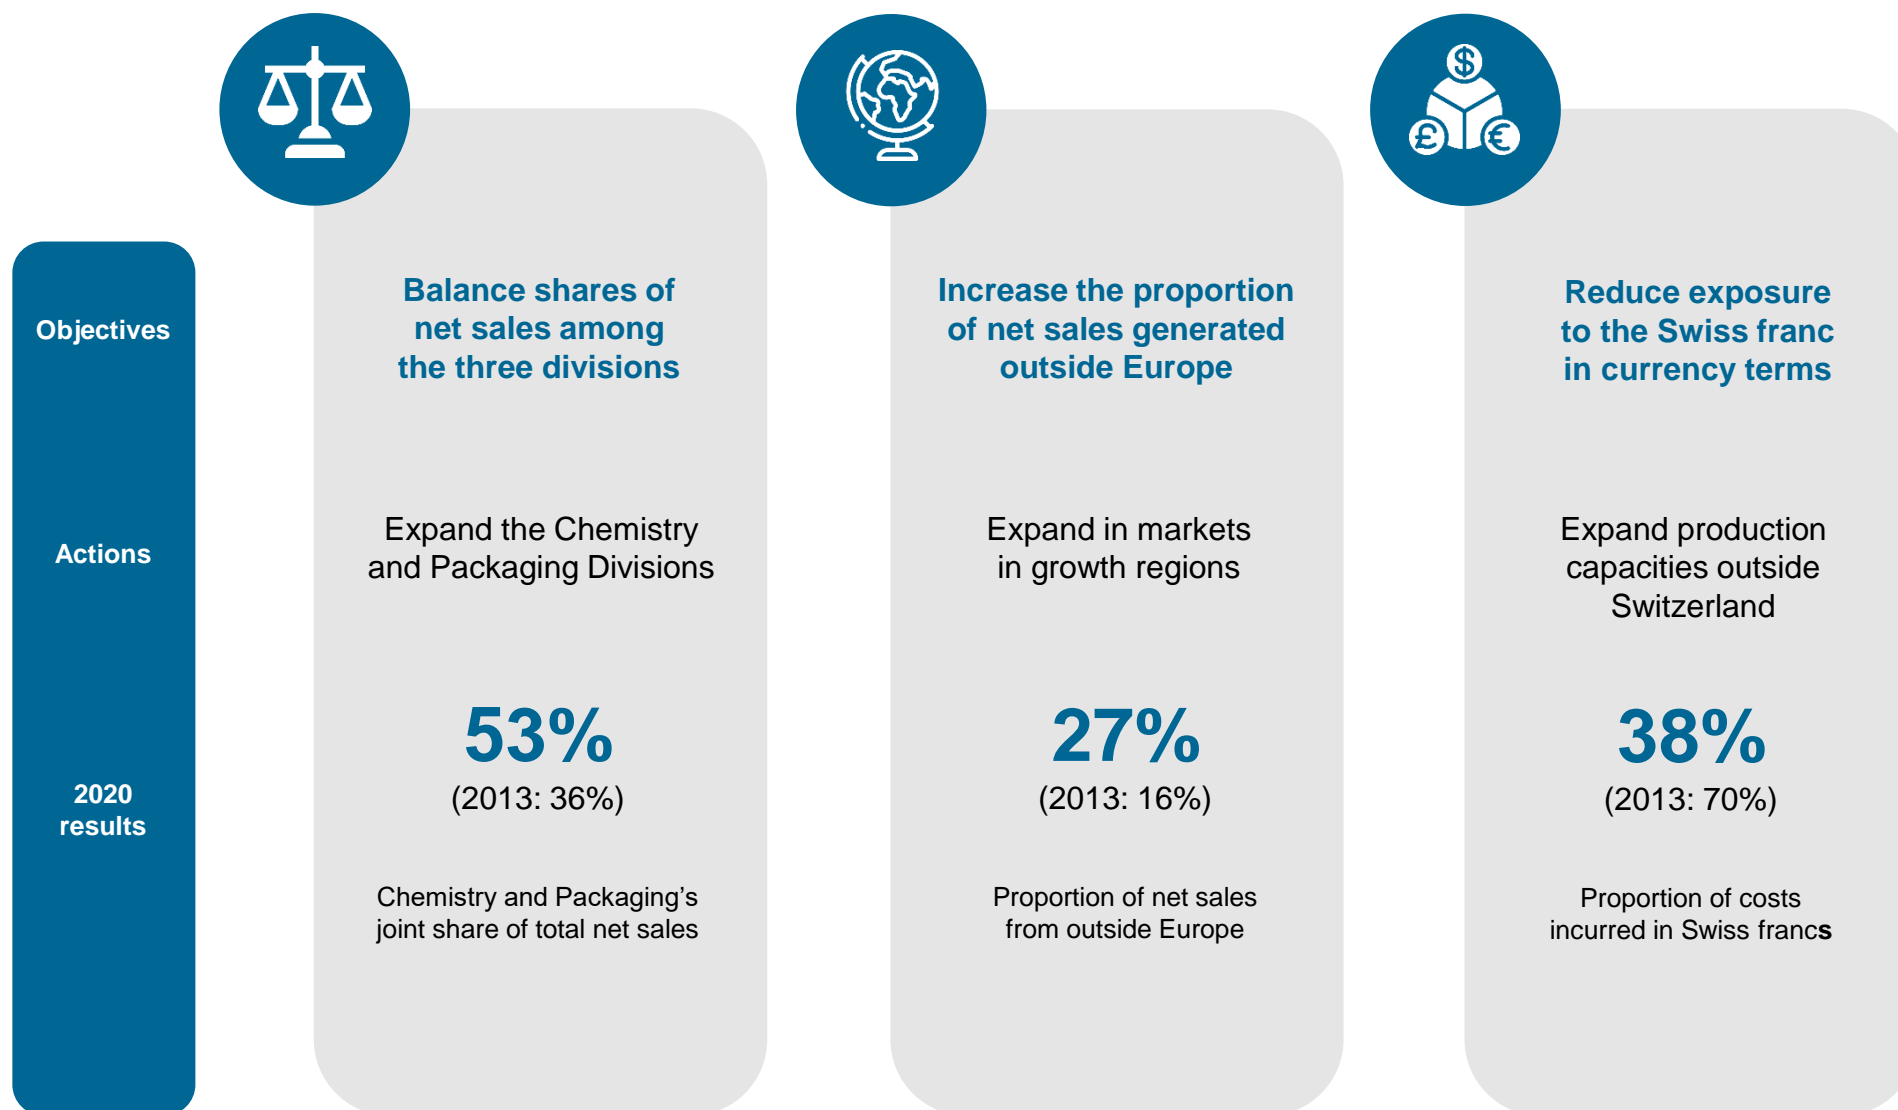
Objectives

Actions

2020 results

Balance shares of net sales among the three divisions

Expand the Chemistry and Packaging Divisions

53%
(2013: 36%)

Chemistry and Packaging's joint share of total net sales

Increase the proportion of net sales generated outside Europe

Expand in markets in growth regions

27%
(2013: 16%)

Proportion of net sales from outside Europe

Reduce exposure to the Swiss franc in currency terms

Expand production capacities outside Switzerland

38%
(2013: 70%)

Proportion of costs incurred in Swiss francs